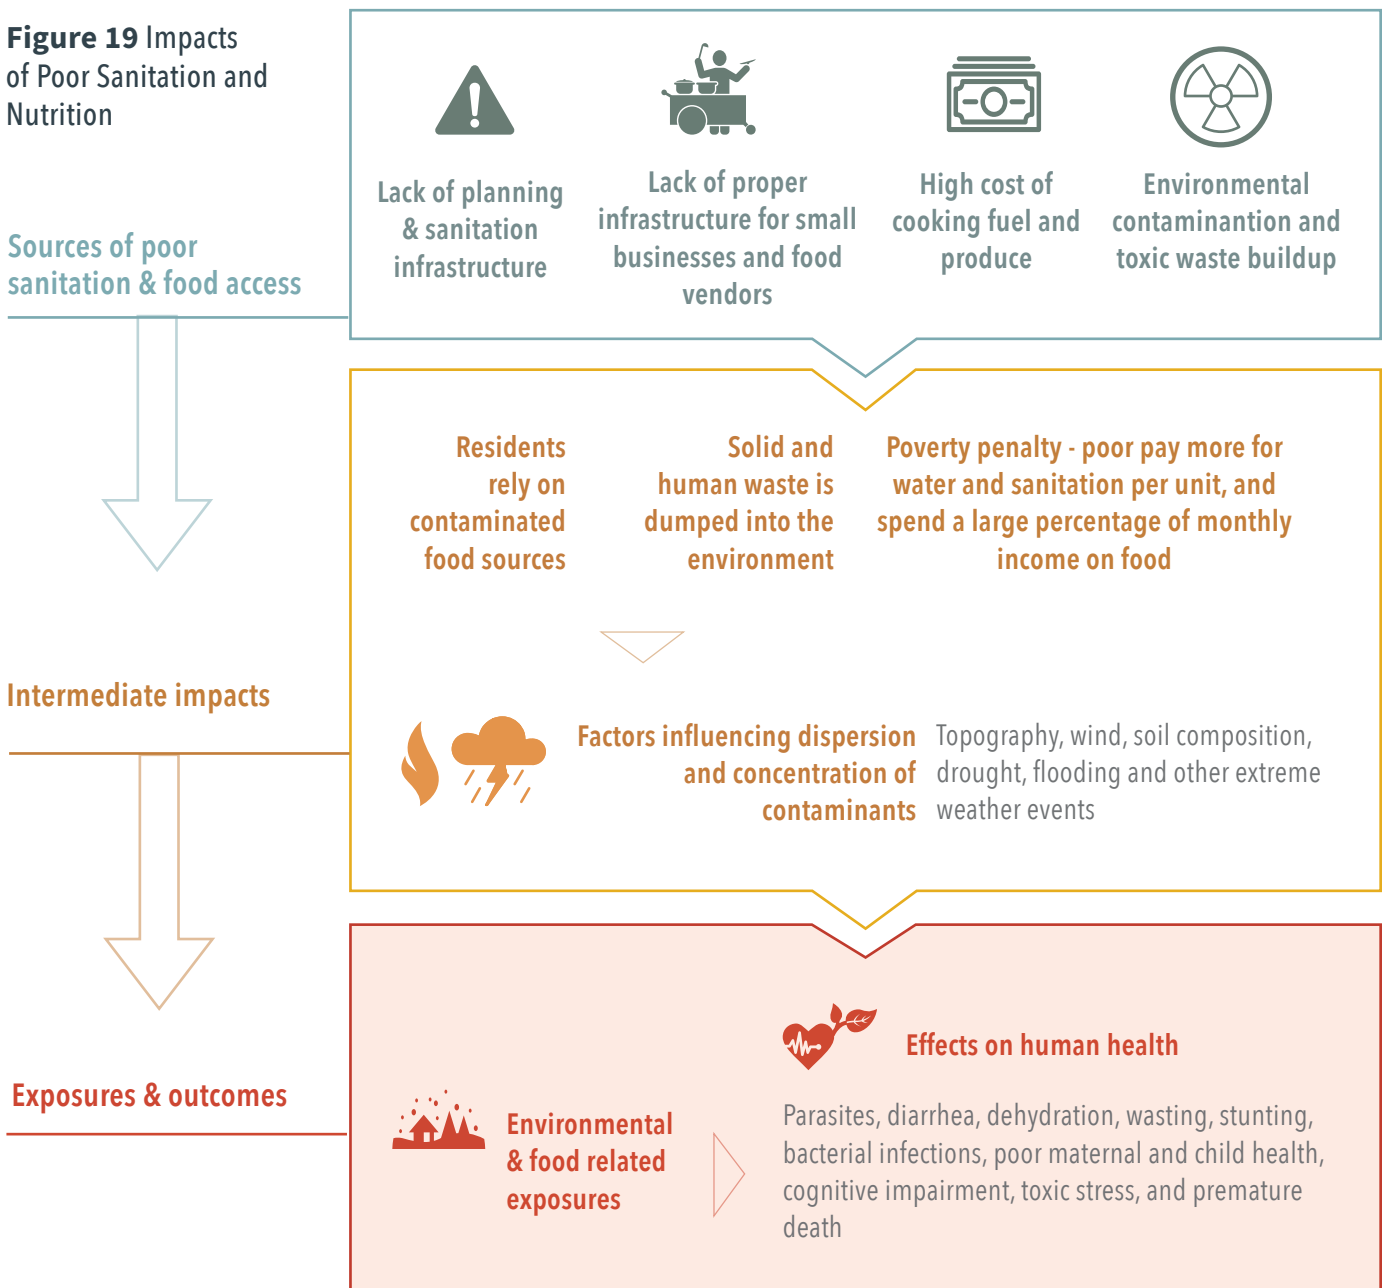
**Figure 19** Impacts of Poor Sanitation and Nutrition

Sources of poor sanitation & food access

Lack of planning & sanitation infrastructure

Lack of proper infrastructure for small businesses and food vendors

High cost of cooking fuel and produce

Environmental contaminantion and toxic waste buildup

Intermediate impacts

Residents rely on contaminated food sources

Solid and human waste is dumped into the environment

Poverty penalty - poor pay more for water and sanitation per unit, and spend a large percentage of monthly income on food

Factors influencing dispersion and concentration of contaminants

Topography, wind, soil composition, drought, flooding and other extreme weather events

Exposures & outcomes

Environmental & food related exposures

Effects on human health

Parasites, diarrhea, dehydration, wasting, stunting, bacterial infections, poor maternal and child health, cognitive impairment, toxic stress, and premature death